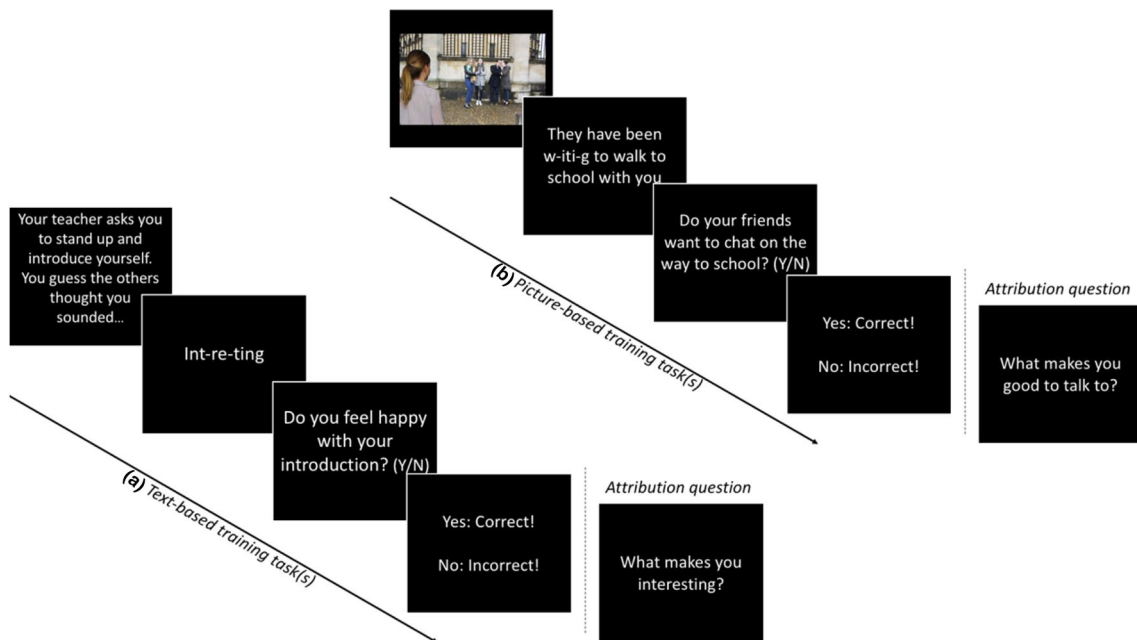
They have been w-iti-g to walk to school with you

Do your friends want to chat on the way to school? (Y/N)

(b) Picture-based training task(s)

Yes: Correct!

No: Incorrect!

Attribution question

What makes you good to talk to?

Your teacher asks you to stand up and introduce yourself. You guess the others thought you sounded...

Int-re-ting

Do you feel happy with your introduction? (Y/N)

(a) Text-based training task(s)

Yes: Correct!

No: Incorrect!

Attribution question

What makes you interesting?